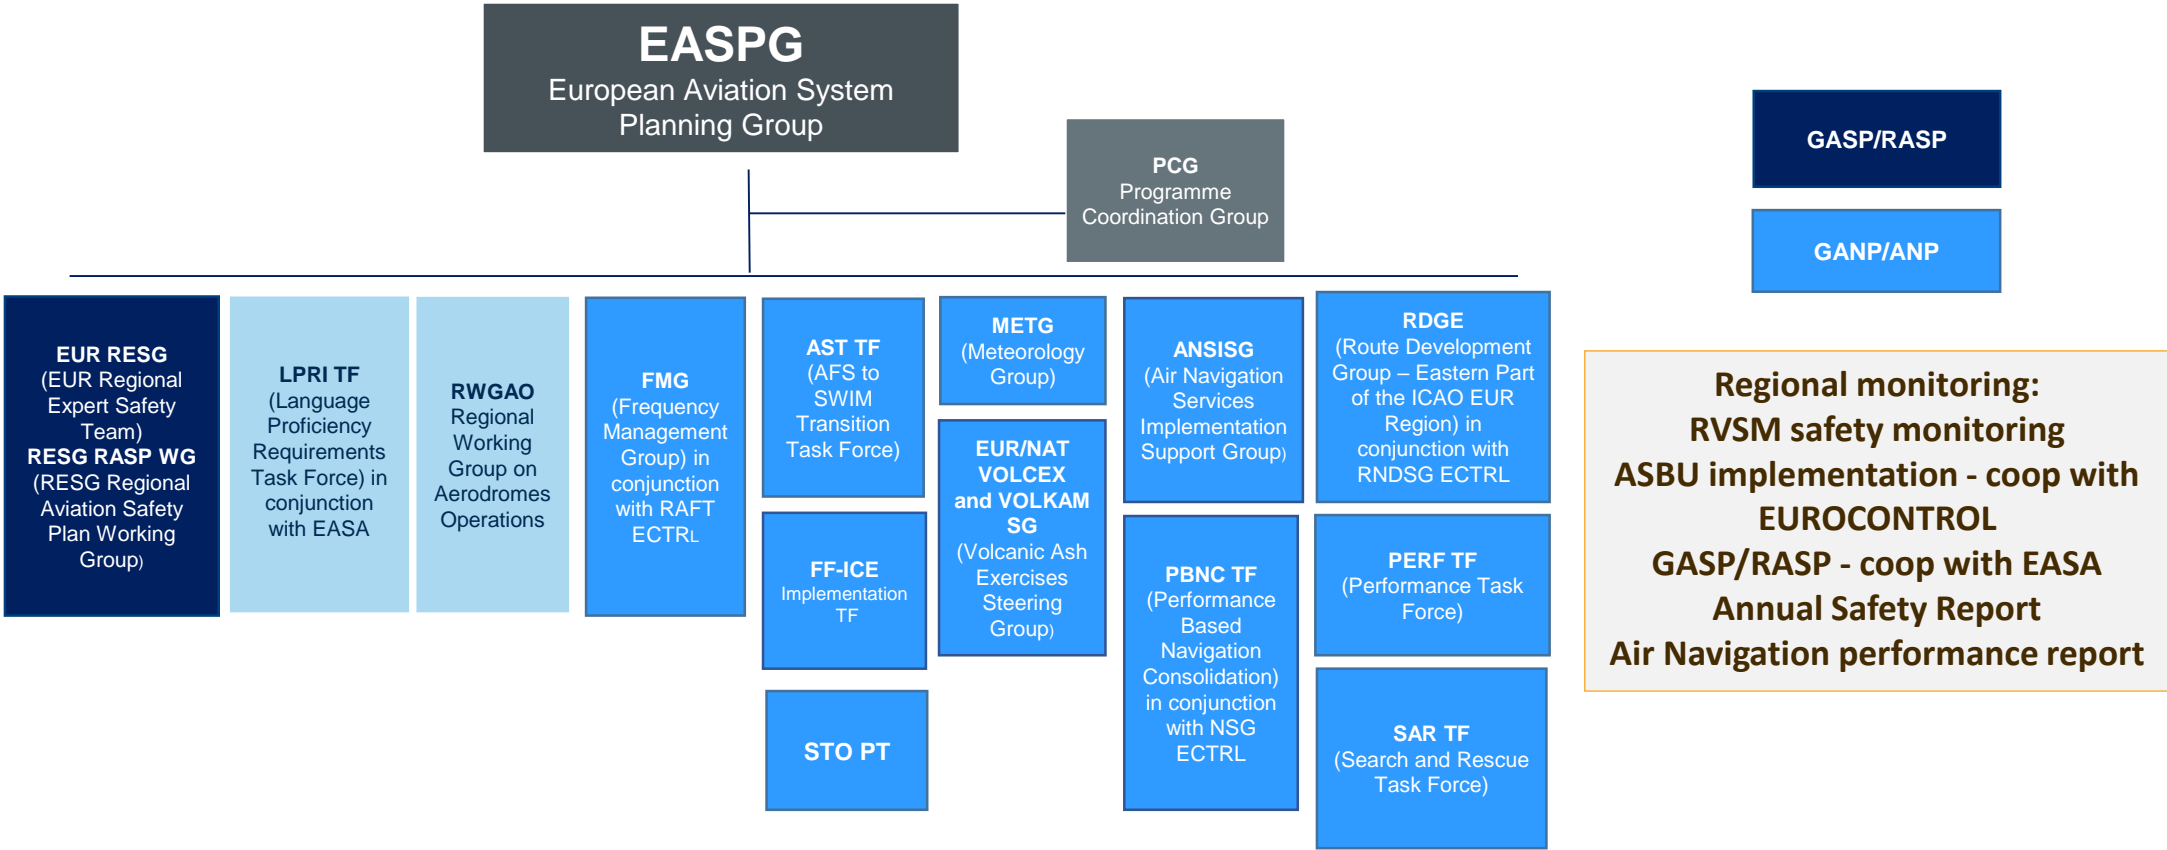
EASPG
European Aviation System Planning Group

PCG
Programme Coordination Group

GASP/RASP

GANP/ANP

EUR RESG
(EUR Regional Expert Safety Team)
RESG RASP WG
(RESG Regional Aviation Safety Plan Working Group)

LPRI TF
(Language Proficiency Requirements Task Force) in conjunction with EASA

RWGAO
Regional Working Group on Aerodromes Operations

FMG
(Frequency Management Group) in conjunction with RAFT ECTRL

AST TF
(AFS to SWIM Transition Task Force)

FF-ICE
Implementation TF

STO PT

METG
(Meteorology Group)

EUR/NAT VOLCEX and VOLKAM SG
(Volcanic Ash Exercises Steering Group)

ANSISG
(Air Navigation Services Implementation Support Group)

PBNC TF
(Performance Based Navigation Consolidation) in conjunction with NSG ECTRL

RDGE
(Route Development Group – Eastern Part of the ICAO EUR Region) in conjunction with RNDSG ECTRL

PERF TF
(Performance Task Force)

SAR TF
(Search and Rescue Task Force)

Regional monitoring:
RVSM safety monitoring
ASBU implementation - coop with EUROCONTROL
GASP/RASP - coop with EASA
Annual Safety Report
Air Navigation performance report